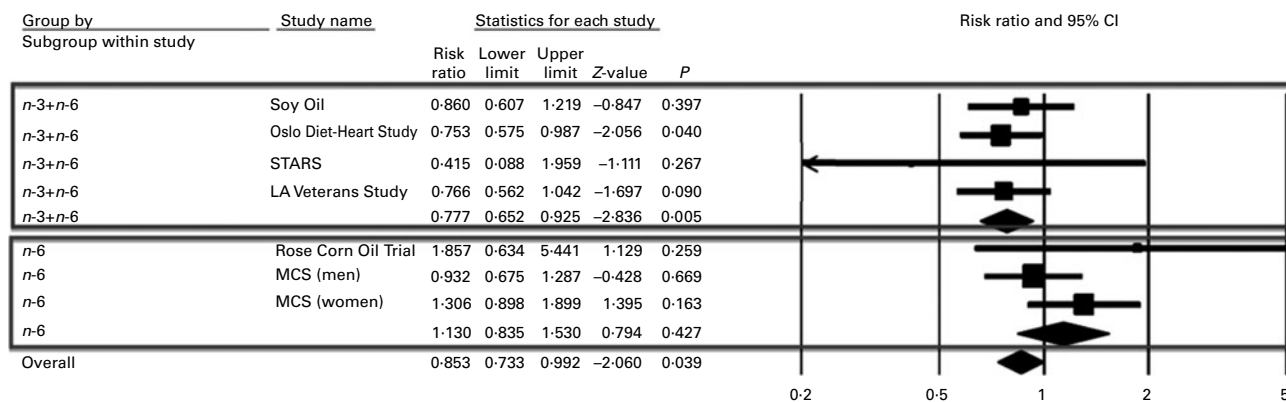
| Group by Subgroup within study | Study name | Risk ratio | Lower limit | Upper limit | Z-value | P |
|---|---|---|---|---|---|---|
| n-3+n-6 | Soy Oil | 0·860 | 0·607 | 1·219 | −0·847 | 0·397 |
| n-3+n-6 | Oslo Diet-Heart Study | 0·753 | 0·575 | 0·987 | −2·056 | 0·040 |
| n-3+n-6 | STARS | 0·415 | 0·088 | 1·959 | −1·111 | 0·267 |
| n-3+n-6 | LA Veterans Study | 0·766 | 0·562 | 1·042 | −1·697 | 0·090 |
| n-3+n-6 | | 0·777 | 0·652 | 0·925 | −2·836 | 0·005 |
| n-6 | Rose Corn Oil Trial | 1·857 | 0·634 | 5·441 | 1·129 | 0·259 |
| n-6 | MCS (men) | 0·932 | 0·675 | 1·287 | −0·428 | 0·669 |
| n-6 | MCS (women) | 1·306 | 0·898 | 1·899 | 1·395 | 0·163 |
| n-6 | | 1·130 | 0·835 | 1·530 | 0·794 | 0·427 |
| Overall | | 0·853 | 0·733 | 0·992 | −2·060 | 0·039 |

Statistics for each study

Risk ratio and 95% CI

0·2 0·5 1 2 5